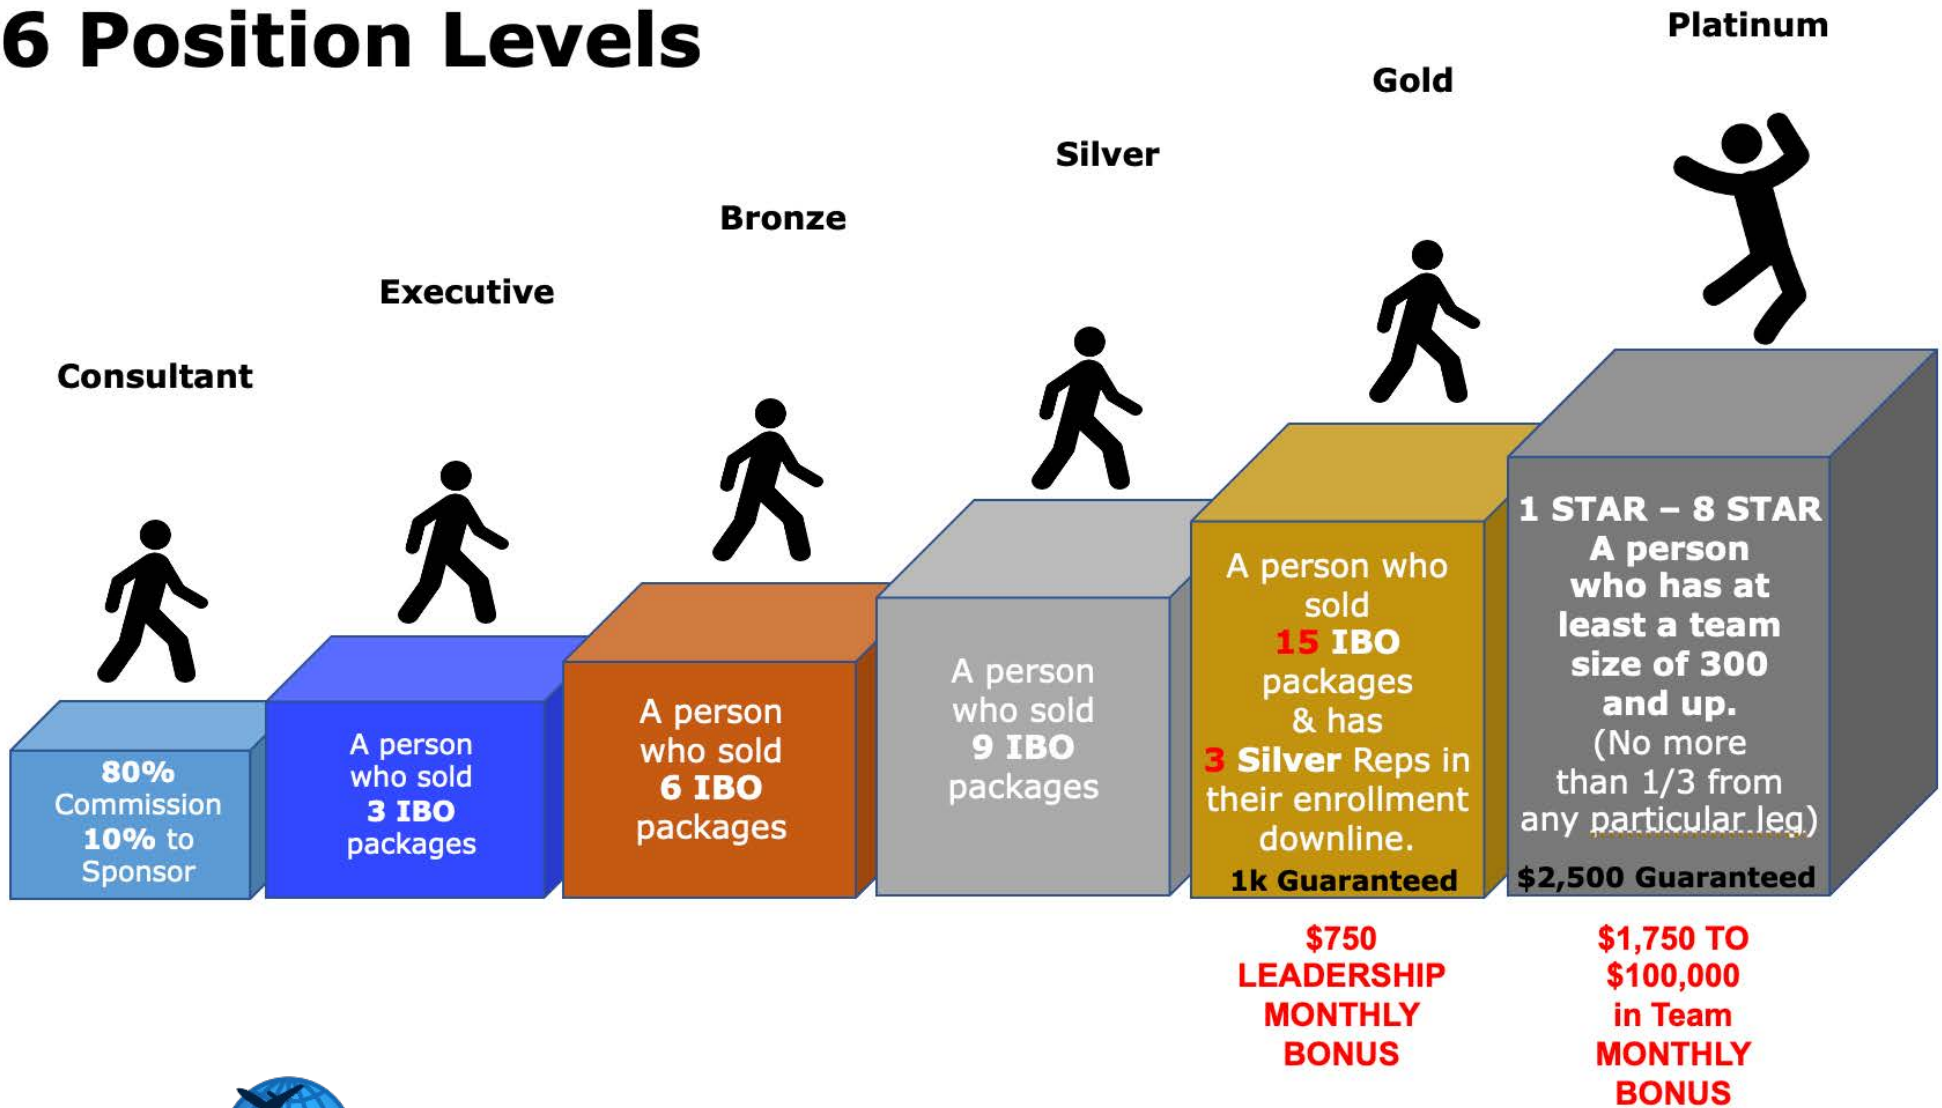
6 Position Levels

Consultant

80% Commission 10% to Sponsor

Executive

A person who sold 3 IBO packages

Bronze

A person who sold 6 IBO packages

Silver

A person who sold 9 IBO packages

Gold

A person who sold 15 IBO packages & has 3 Silver Reps in their enrollment downline.

1k Guaranteed

$750 LEADERSHIP MONTHLY BONUS

Platinum

1 STAR – 8 STAR A person who has at least a team size of 300 and up. (No more than 1/3 from any particular leg)

$2,500 Guaranteed

$1,750 TO $100,000 in Team MONTHLY BONUS